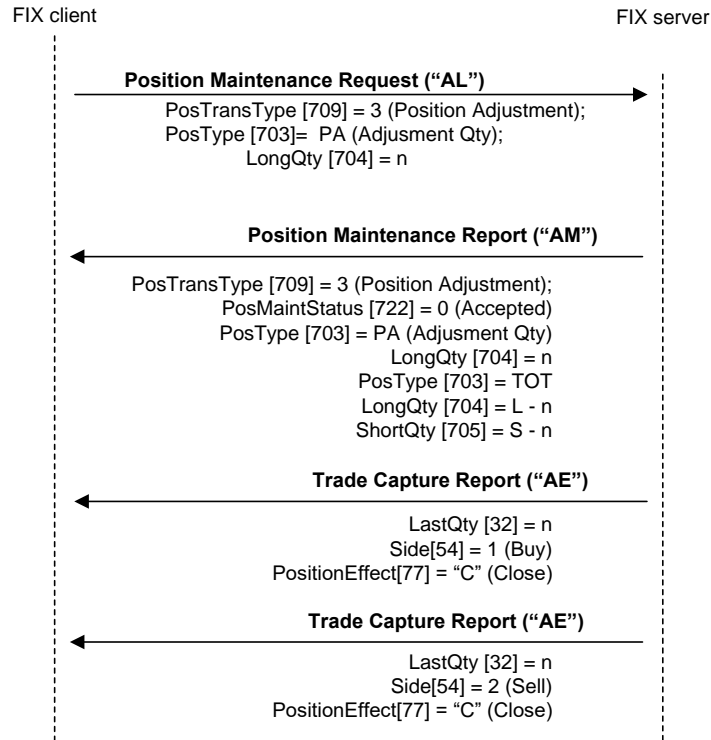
FIX client

FIX server

Position Maintenance Request (“AL”)

PosTransType [709] = 3 (Position Adjustment);
PosType [703]= PA (Adjusment Qty);
LongQty [704] = n

Position Maintenance Report (“AM”)

PosTransType [709] = 3 (Position Adjustment);
PosMaintStatus [722] = 0 (Accepted)
PosType [703] = PA (Adjusment Qty)
LongQty [704] = n
PosType [703] = TOT
LongQty [704] = L - n
ShortQty [705] = S - n

Trade Capture Report (“AE”)

LastQty [32] = n
Side[54] = 1 (Buy)
PositionEffect[77] = “C” (Close)

Trade Capture Report (“AE”)

LastQty [32] = n
Side[54] = 2 (Sell)
PositionEffect[77] = “C” (Close)